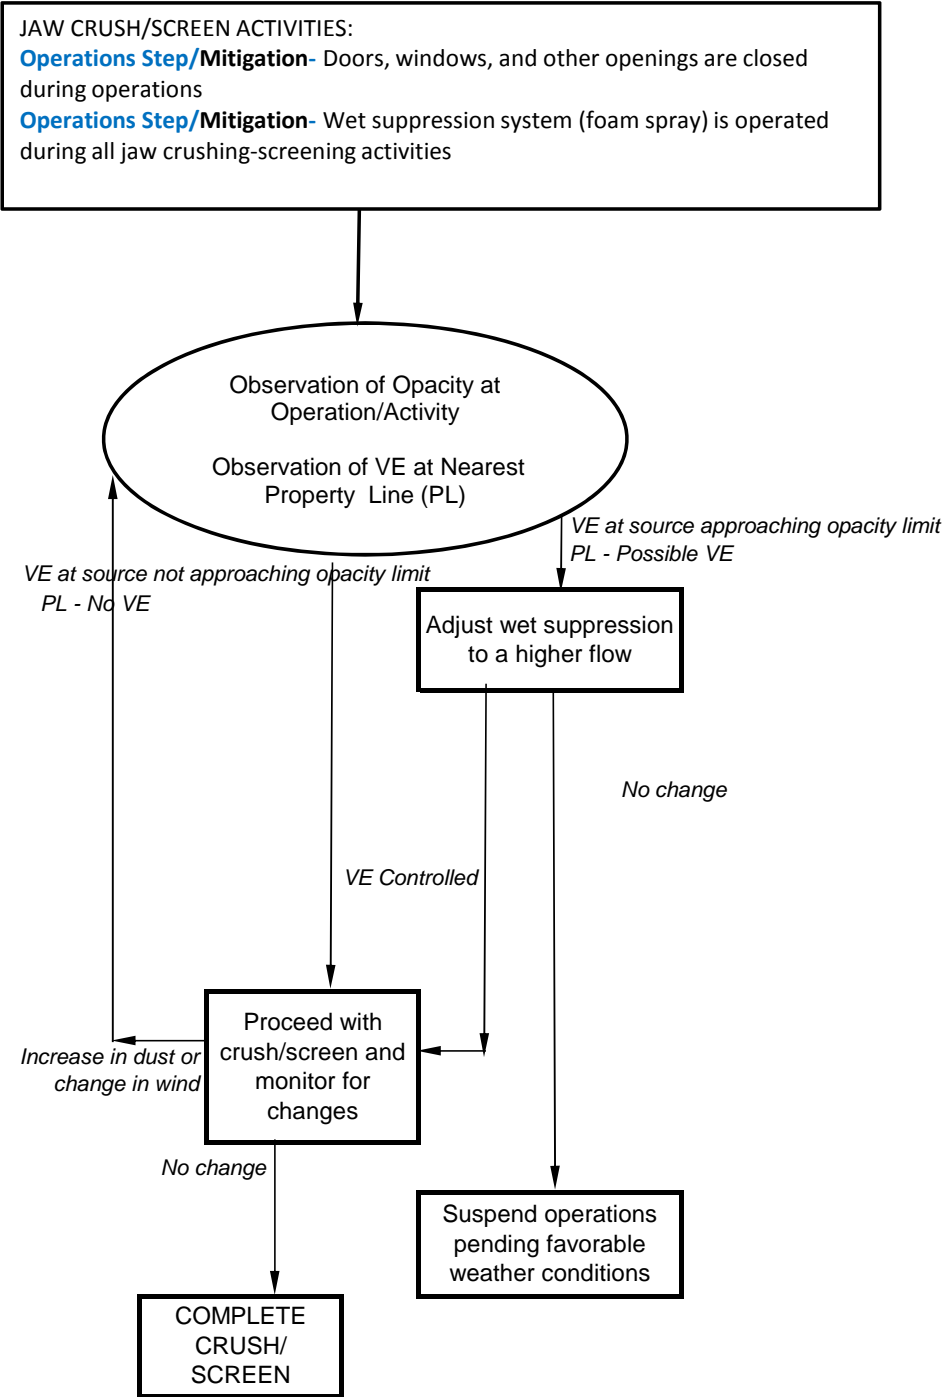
JAW CRUSH/SCREEN ACTIVITIES:
Operations Step/Mitigation- Doors, windows, and other openings are closed during operations
Operations Step/Mitigation- Wet suppression system (foam spray) is operated during all jaw crushing-screening activities

Observation of Opacity at Operation/Activity

Observation of VE at Nearest Property Line (PL)

VE at source approaching opacity limit
PL - Possible VE

VE at source not approaching opacity limit
PL - No VE

Adjust wet suppression to a higher flow

No change

VE Controlled

Proceed with crush/screen and monitor for changes

Increase in dust or change in wind

No change

Suspend operations pending favorable weather conditions

COMPLETE CRUSH/ SCREEN